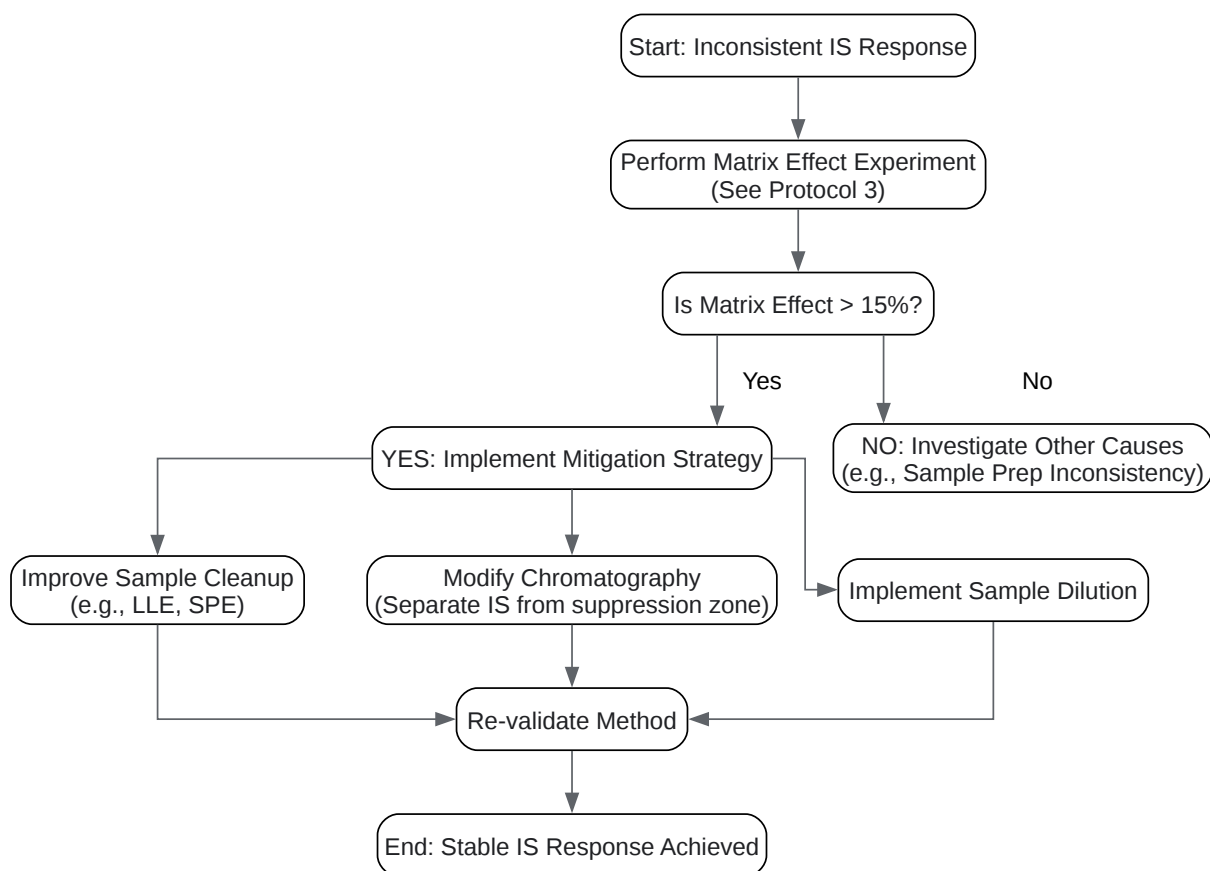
Start: Inconsistent IS Response

Perform Matrix Effect Experiment
(See Protocol 3)

Is Matrix Effect > 15%?

Yes

No

YES: Implement Mitigation Strategy

NO: Investigate Other Causes
(e.g., Sample Prep Inconsistency)

Improve Sample Cleanup
(e.g., LLE, SPE)

Modify Chromatography
(Separate IS from suppression zone)

Implement Sample Dilution

Re-validate Method

End: Stable IS Response Achieved